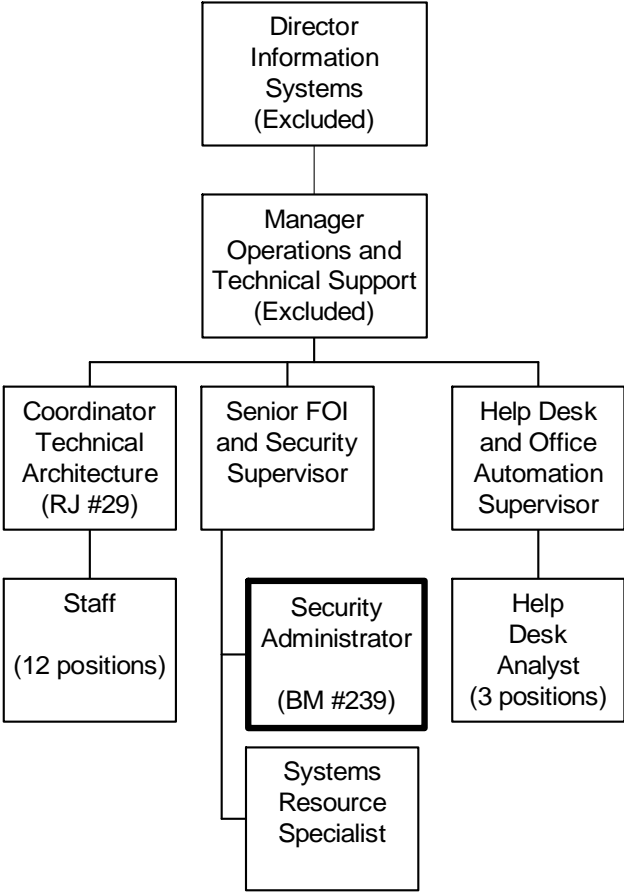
Director Information Systems (Excluded)

Manager Operations and Technical Support (Excluded)

Coordinator Technical Architecture (RJ #29)

Senior FOI and Security Supervisor

Help Desk and Office Automation Supervisor

Staff

(12 positions)

Security Administrator

(BM #239)

Help Desk Analyst (3 positions)

Systems Resource Specialist